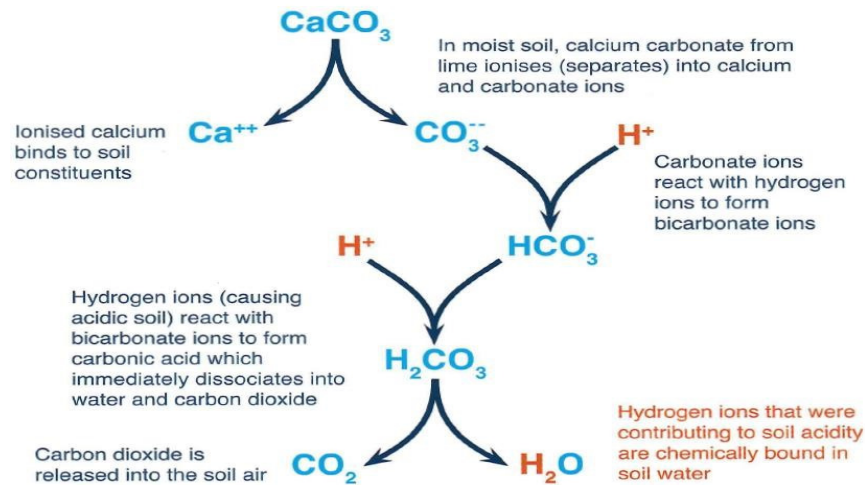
$CaCO_3$

In moist soil, calcium carbonate from lime ionises (separates) into calcium and carbonate ions

Ionised calcium binds to soil constituents

$Ca^{++}$

$CO_3^{--}$

$H^+$

Carbonate ions react with hydrogen ions to form bicarbonate ions

$H^+$

$HCO_3^-$

Hydrogen ions (causing acidic soil) react with bicarbonate ions to form carbonic acid which immediately dissociates into water and carbon dioxide

$H_2CO_3$

Carbon dioxide is released into the soil air

$CO_2$

$H_2O$

Hydrogen ions that were contributing to soil acidity are chemically bound in soil water